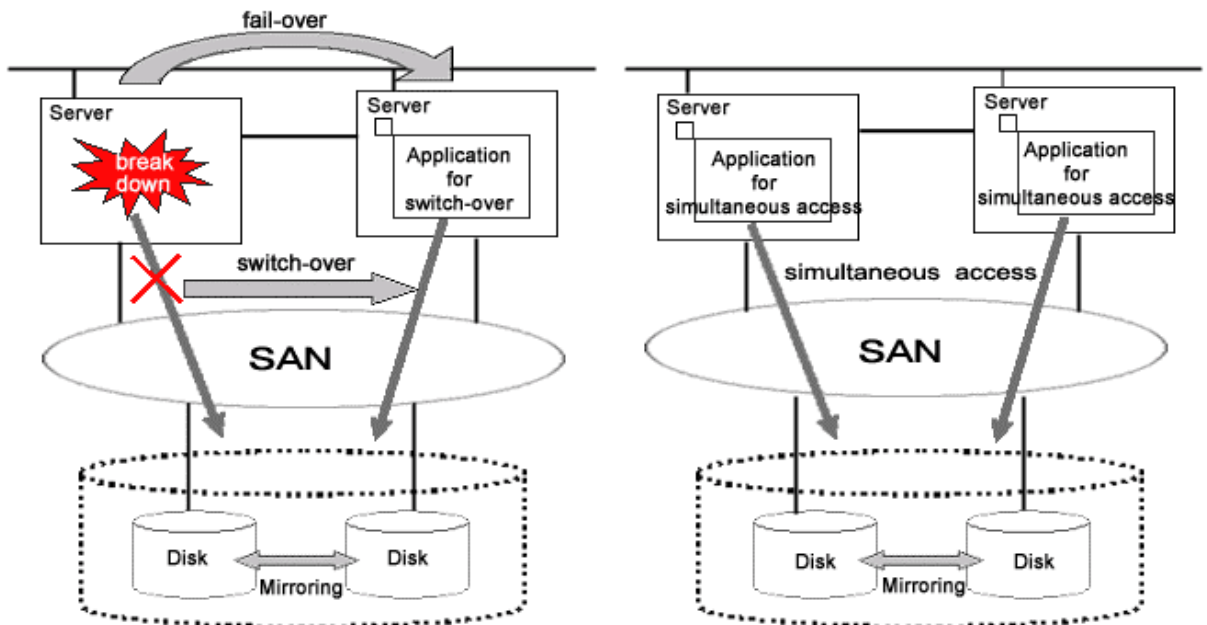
fail-over

Server

break down

Server

Application for switch-over

switch-over

SAN

Disk

Mirroring

Disk

Server

Application for simultaneous access

Server

Application for simultaneous access

simultaneous access

SAN

Disk

Mirroring

Disk